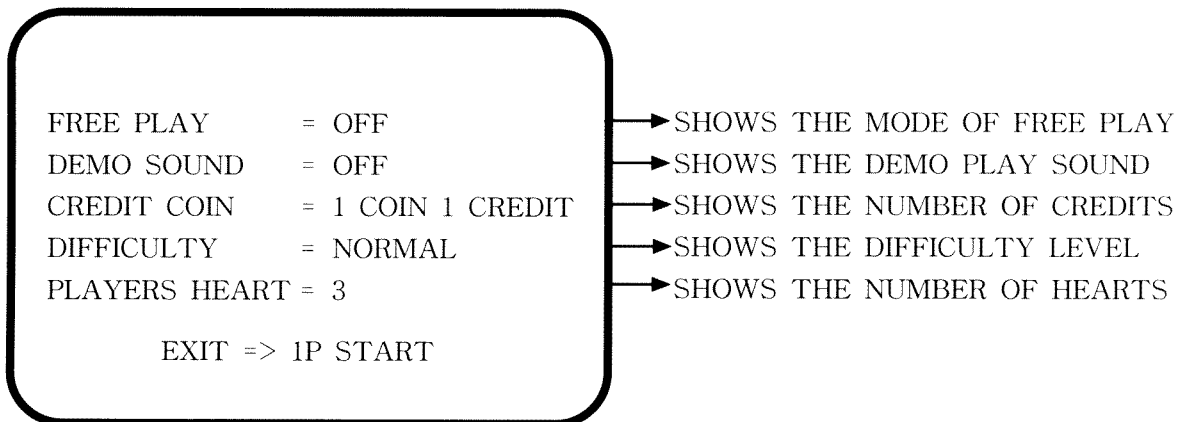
FREE PLAY = OFF
DEMO SOUND = OFF
CREDIT COIN = 1 COIN 1 CREDIT
DIFFICULTY = NORMAL
PLAYERS HEART = 3

EXIT => 1P START

SHOWS THE MODE OF FREE PLAY
SHOWS THE DEMO PLAY SOUND
SHOWS THE NUMBER OF CREDITS
SHOWS THE DIFFICULTY LEVEL
SHOWS THE NUMBER OF HEARTS